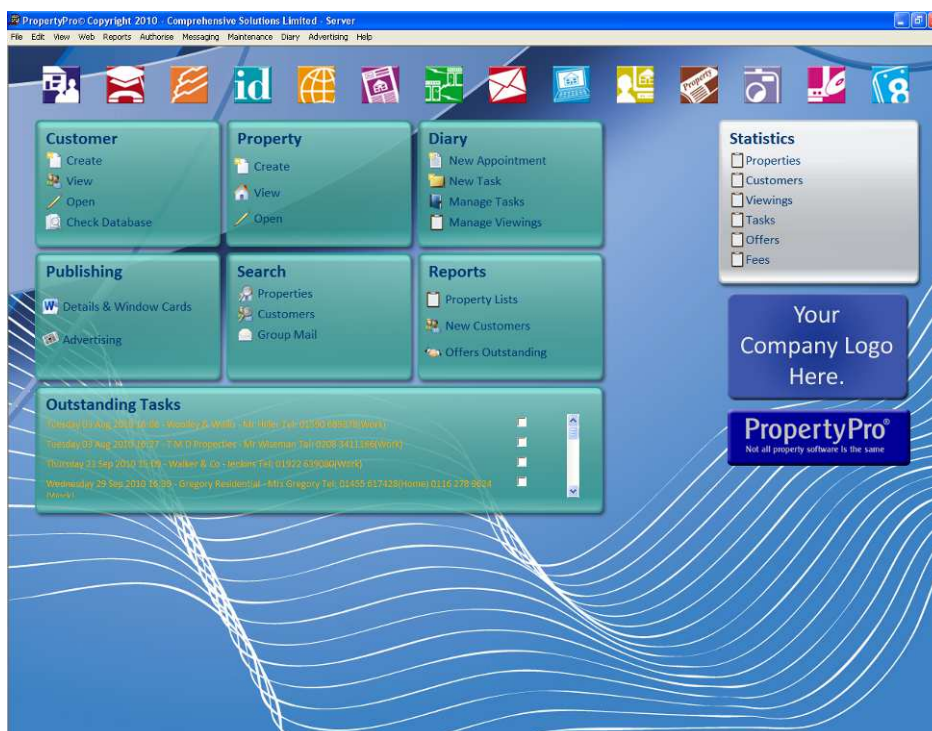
PropertyPro© Copyright 2010 - Comprehensive Solutions Limited - Server

File Edit View Web Reports Authorise Messaging Maintenance Diary Advertising Help

id

Customer
Create
View
Open
Check Database

Property
Create
View
Open

Diary
New Appointment
New Task
Manage Tasks
Manage Viewings

Statistics
Properties
Customers
Viewings
Tasks
Offers
Fees

Publishing
Details & Window Cards
Advertising

Search
Properties
Customers
Group Mail

Reports
Property Lists
New Customers
Offers Outstanding

Your Company Logo Here.

PropertyPro®
Not all property software is the same

Outstanding Tasks
Tuesday 03 Aug 2010 16:08 - Woodley & Wells - Mr Hiller Tel: 01790 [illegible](Work)
Tuesday 03 Aug 2010 16:27 - T.M.O Properties - Mr Wiseman Tel: 0208 3411166(Work)
Thursday 23 Sep 2010 15:09 - Walker & Co - Jenkins Tel: 01922 639080(Work)
Wednesday 29 Sep 2010 16:39 - Gregory Residential - Mrs Gregory Tel: 01455 617428(Home) 0116 278 9624 (Work)